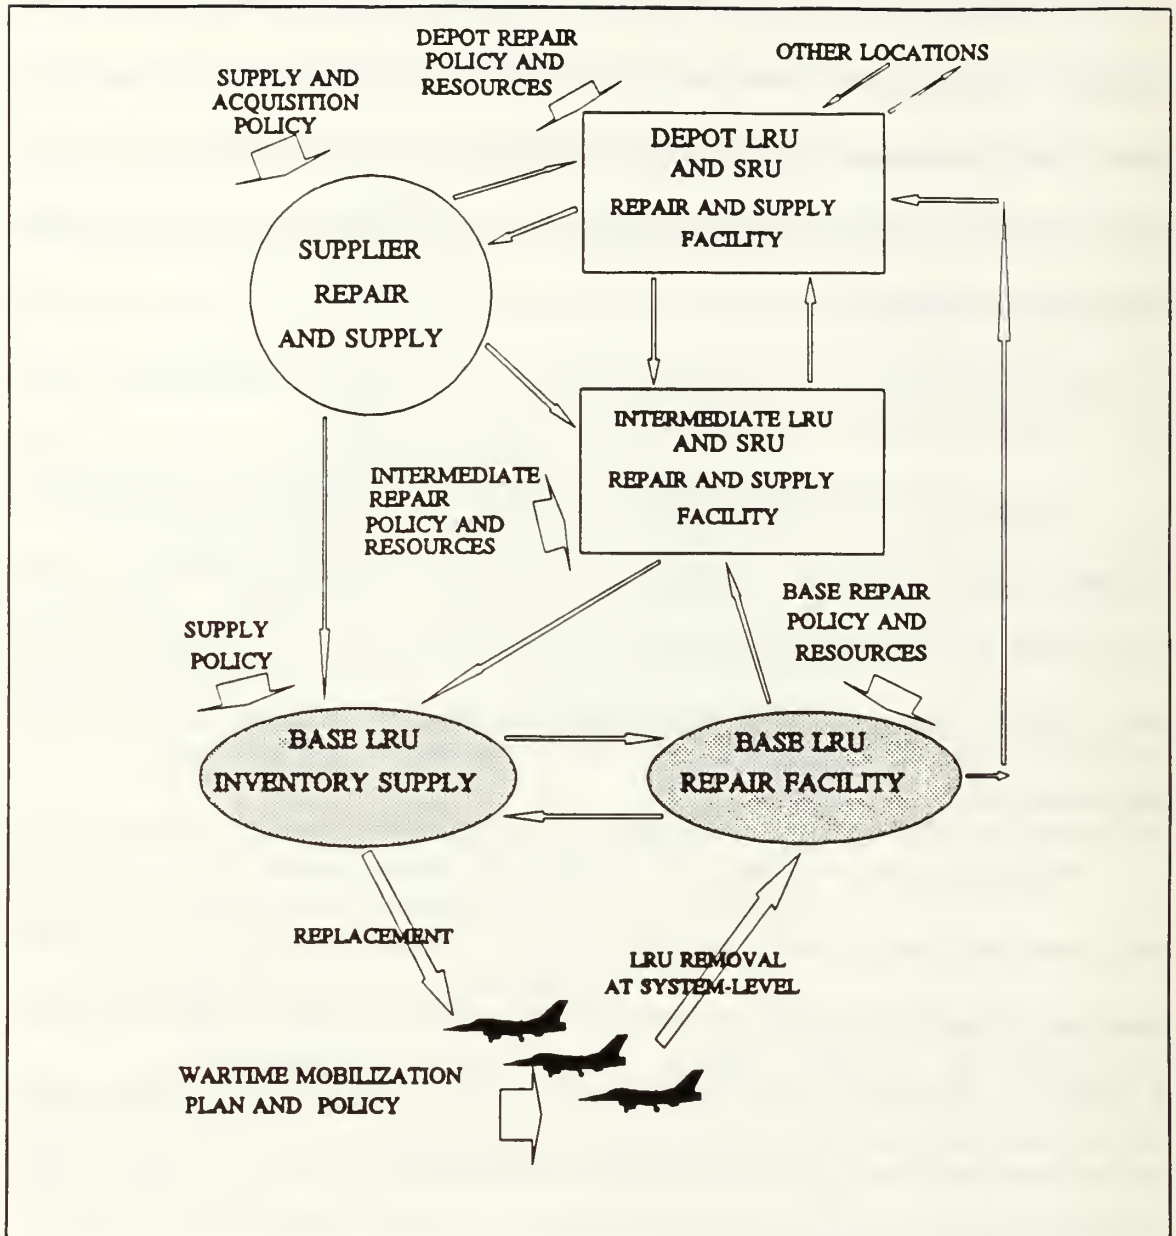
DEPOT REPAIR POLICY AND RESOURCES

OTHER LOCATIONS

SUPPLY AND ACQUISITION POLICY

DEPOT LRU AND SRU REPAIR AND SUPPLY FACILITY

SUPPLIER REPAIR AND SUPPLY

INTERMEDIATE LRU AND SRU REPAIR AND SUPPLY FACILITY

INTERMEDIATE REPAIR POLICY AND RESOURCES

BASE REPAIR POLICY AND RESOURCES

SUPPLY POLICY

BASE LRU INVENTORY SUPPLY

BASE LRU REPAIR FACILITY

REPLACEMENT

LRU REMOVAL AT SYSTEM-LEVEL

WARTIME MOBILIZATION PLAN AND POLICY